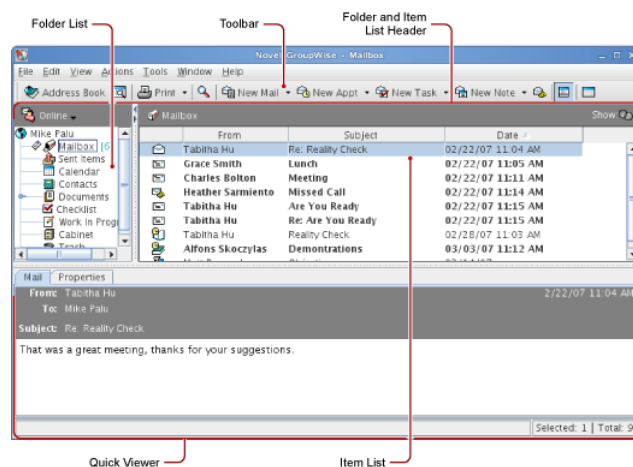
Folder List

Toolbar

Folder and Item List Header

Novell GroupWise - Mailbox

File Edit View Actions Tools Window Help

Address Book | Print | New Mail | New Appt | New Task | New Note

Online

Mailbox

Show

Mike Palu
Mailbox [6
Sent Items
Calendar
Contacts
Documents
Checklist
Work In Progr
Cabinet
Trash

| From | Subject | Date |
|---|---|---|
| Tabitha Hu | Re: Reality Check | 02/22/07 11:04 AM |
| Grace Smith | Lunch | 02/22/07 11:05 AM |
| Charles Bolton | Meeting | 02/22/07 11:07 AM |
| Heather Sarmiento | Missed Call | 02/22/07 11:14 AM |
| Tabitha Hu | Are You Ready | 02/22/07 11:15 AM |
| Tabitha Hu | Re: Are You Ready | 02/22/07 11:15 AM |
| Tabitha Hu | Reality Check | 02/28/07 11:03 AM |
| Alfons Skoczylas | Demontrations | 03/03/07 11:12 AM |

Mail | Properties

From: Tabitha Hu
To: Mike Palu
2/22/07 11:04 AM

Subject: Re: Reality Check

That was a great meeting, thanks for your suggestions.

Selected: 1 | Total: 9

Quick Viewer

Item List